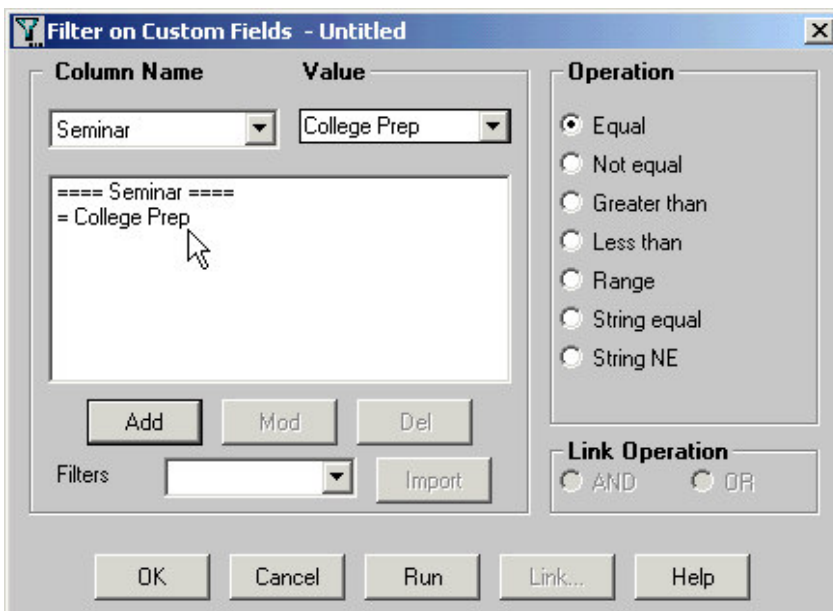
Filter on Custom Fields - Untitled

Column Name

Value

Seminar

College Prep

==== Seminar ====
= College Prep

Add

Mod

Del

Filters

Import

Operation

Equal

Not equal

Greater than

Less than

Range

String equal

String NE

Link Operation

AND

OR

OK

Cancel

Run

Link...

Help